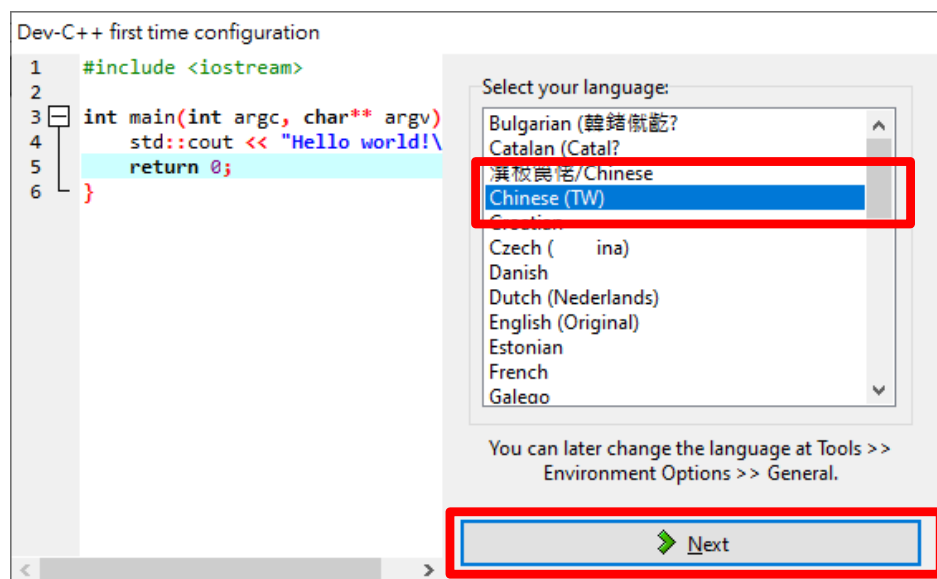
Dev-C++ first time configuration

1 #include <iostream>
2
3 int main(int argc, char** argv)
4 std::cout << "Hello world!\
5 return 0;
6 }

Select your language:
Bulgarian (韓豬儆齔?
Catalan (Catal?
漢校賁偖/Chinese
Chinese (TW)
Croatian
Czech ( ina)
Danish
Dutch (Nederlands)
English (Original)
Estonian
French
Galego

You can later change the language at Tools >> Environment Options >> General.

Next